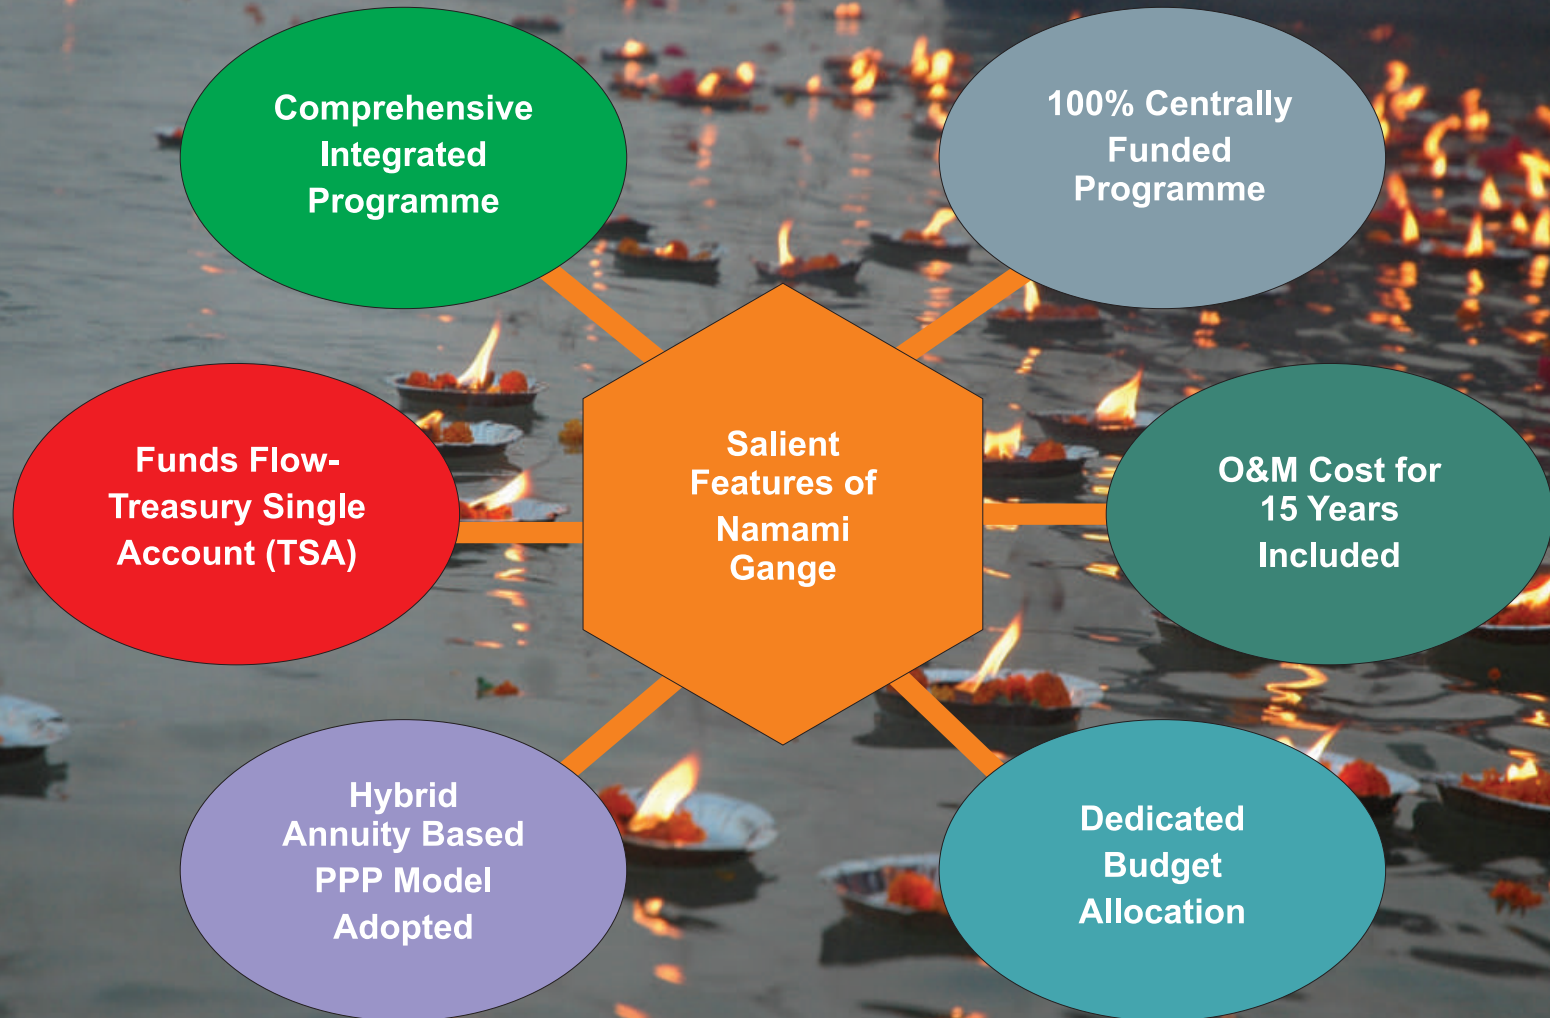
Comprehensive Integrated Programme

100% Centrally Funded Programme

Funds Flow-Treasury Single Account (TSA)

Salient Features of Namami Gange

O&M Cost for 15 Years Included

Hybrid Annuity Based PPP Model Adopted

Dedicated Budget Allocation